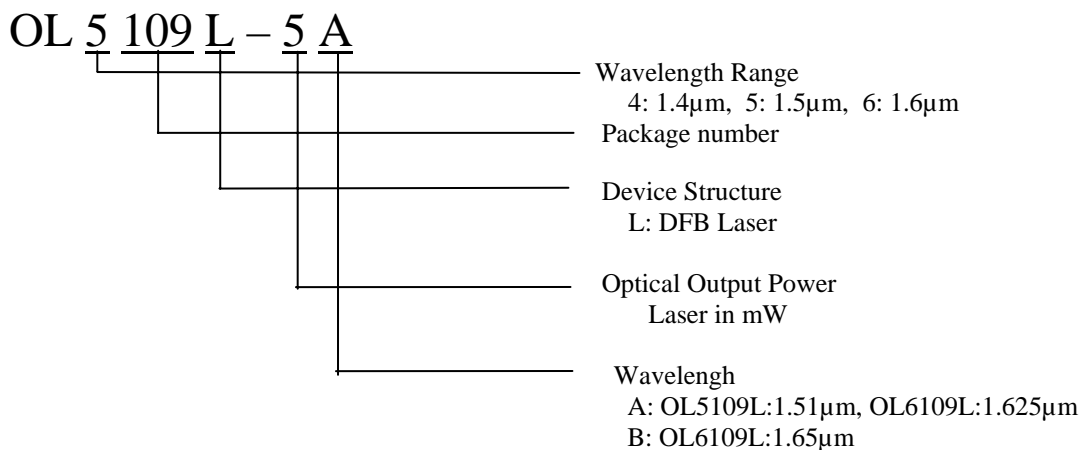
OL 5 109 L – 5 A

Wavelength Range
4: 1.4µm, 5: 1.5µm, 6: 1.6µm

Package number

Device Structure
L: DFB Laser

Optical Output Power
Laser in mW

Wavelengh
A: OL5109L:1.51µm, OL6109L:1.625µm
B: OL6109L:1.65µm